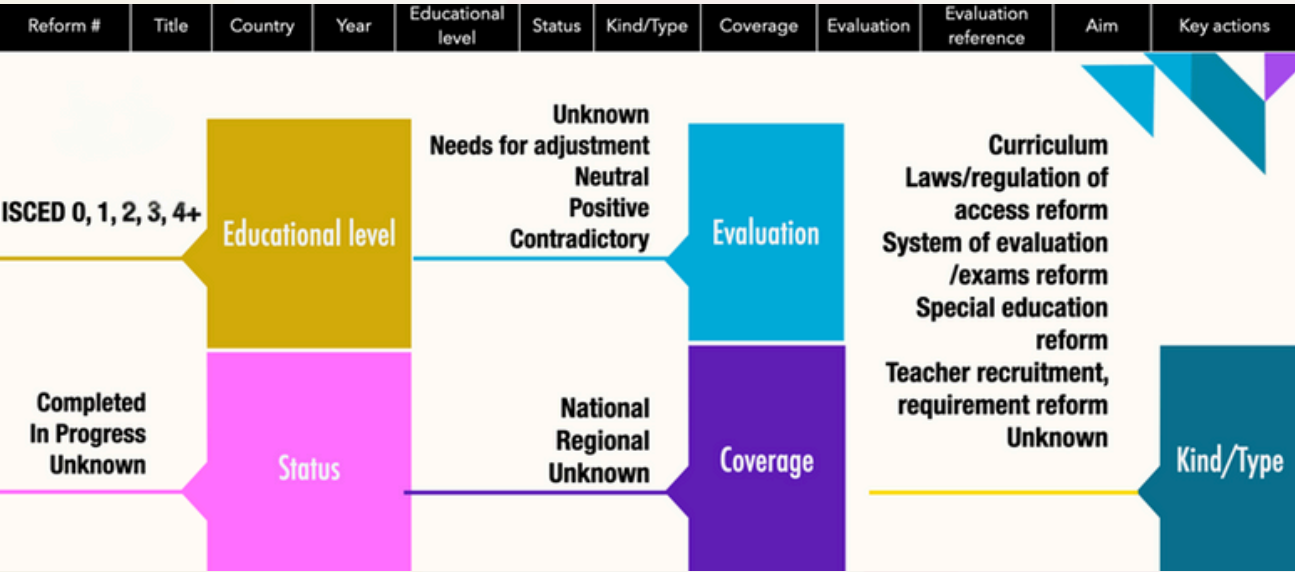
| Reform # | Title | Country | Year | Educational level | Status | Kind/Type | Coverage | Evaluation | Evaluation reference | Aim | Key actions |
|---|---|---|---|---|---|---|---|---|---|---|---|

ISCED 0, 1, 2, 3, 4+

Educational level

Unknown
Needs for adjustment
Neutral
Positive
Contradictory

Evaluation

Curriculum
Laws/regulation of access reform
System of evaluation /exams reform
Special education reform
Teacher recruitment, requirement reform
Unknown

Completed
In Progress
Unknown

Status

National
Regional
Unknown

Coverage

Kind/Type